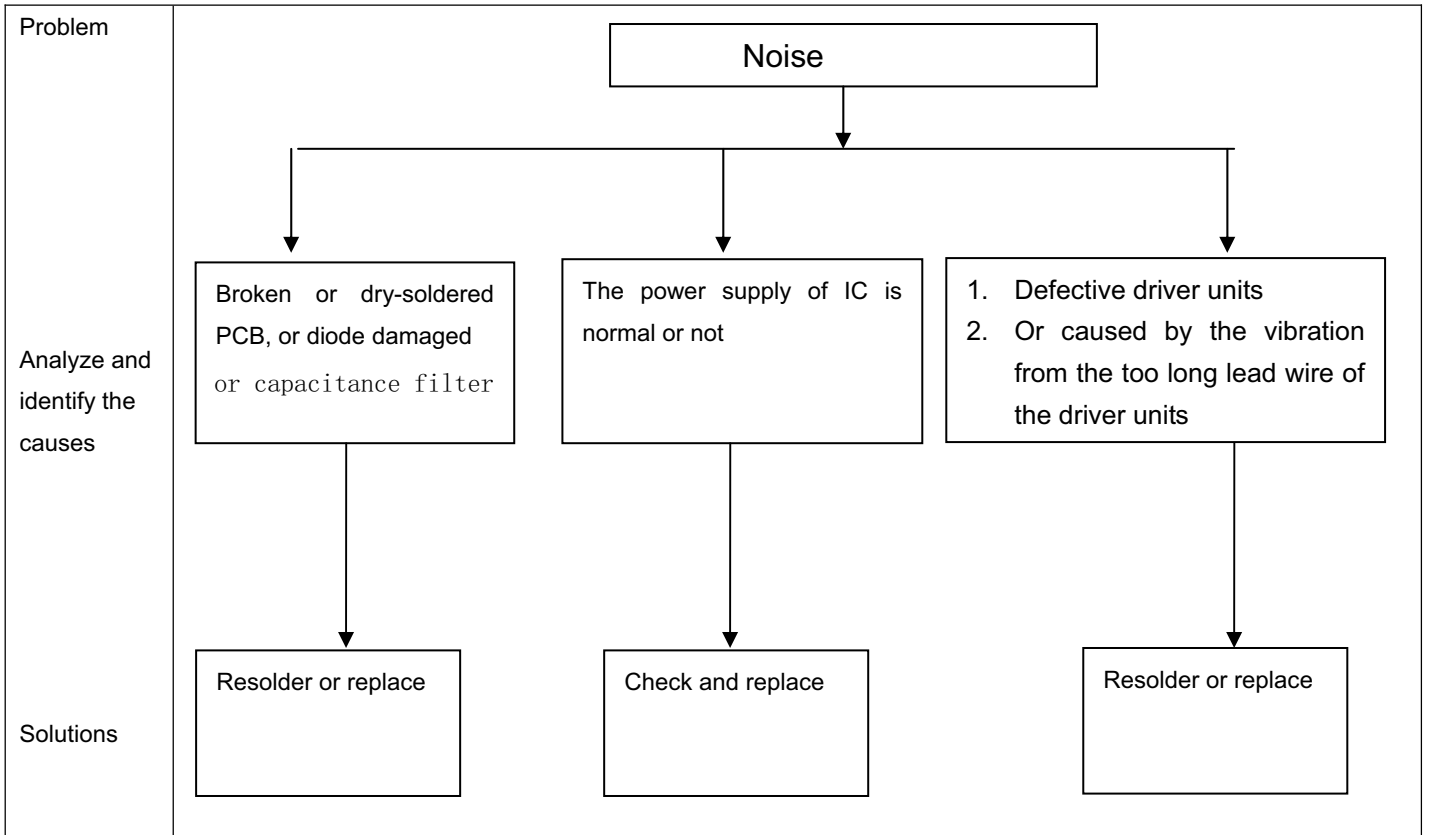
Problem

Noise

Analyze and identify the causes

Broken or dry-soldered PCB, or diode damaged or capacitance filter

The power supply of IC is normal or not

1. Defective driver units
2. Or caused by the vibration from the too long lead wire of the driver units

Solutions

Resolder or replace

Check and replace

Resolder or replace